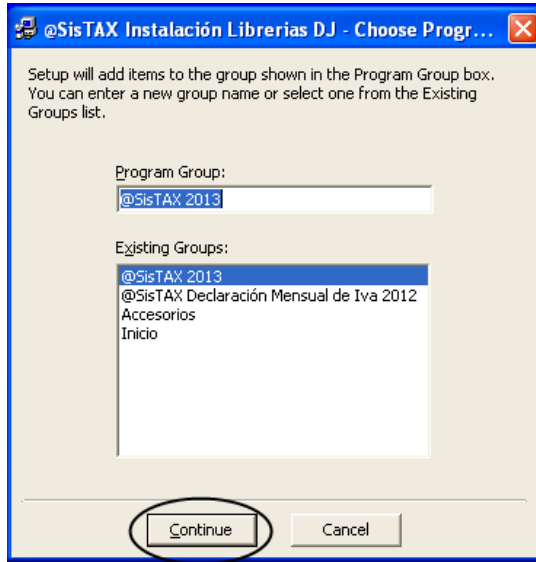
@SisTAX Instalación Librerias DJ - Choose Progr...

Setup will add items to the group shown in the Program Group box. You can enter a new group name or select one from the Existing Groups list.

Program Group:

@SisTAX 2013

Existing Groups:

@SisTAX 2013
@SisTAX Declaración Mensual de Iva 2012
Accesorios
Inicio

Continue

Cancel